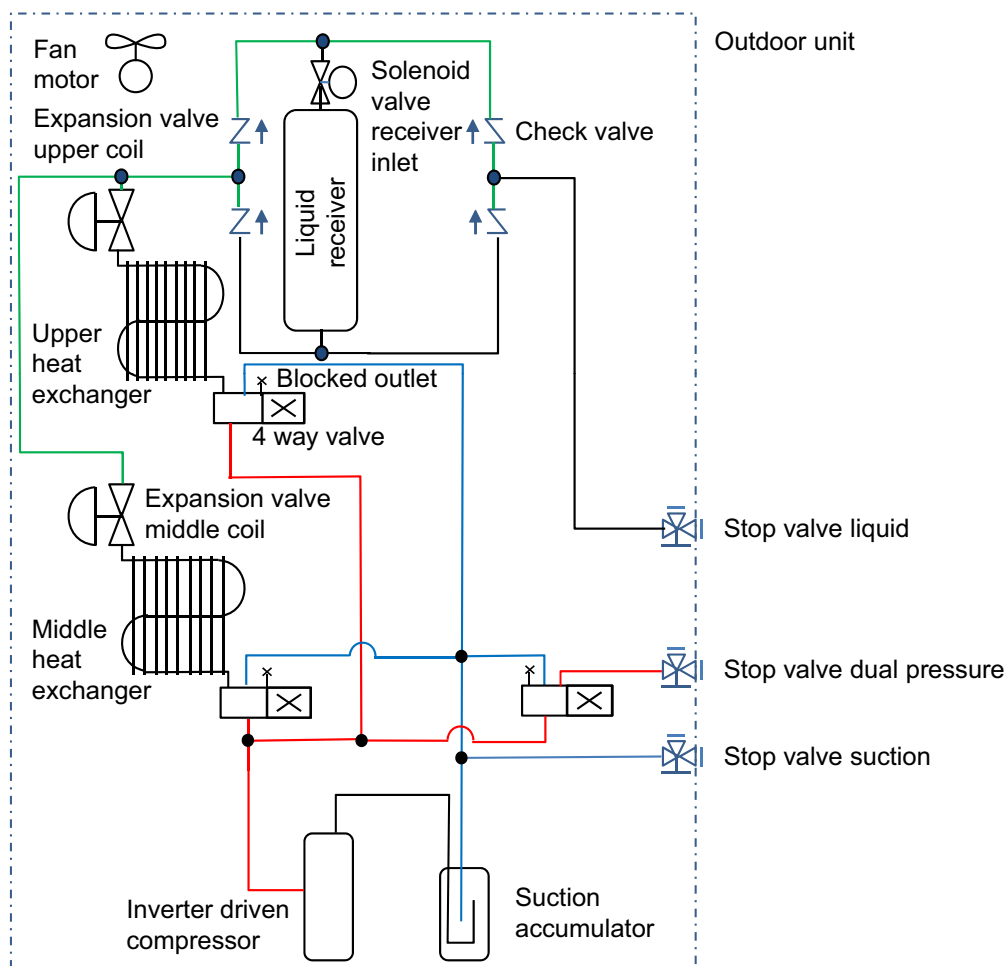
Outdoor unit

Fan motor

Solenoid valve receiver inlet

Expansion valve upper coil

Check valve

Liquid receiver

Upper heat exchanger

Blocked outlet

4 way valve

Expansion valve middle coil

Stop valve liquid

Middle heat exchanger

Stop valve dual pressure

Stop valve suction

Inverter driven compressor

Suction accumulator